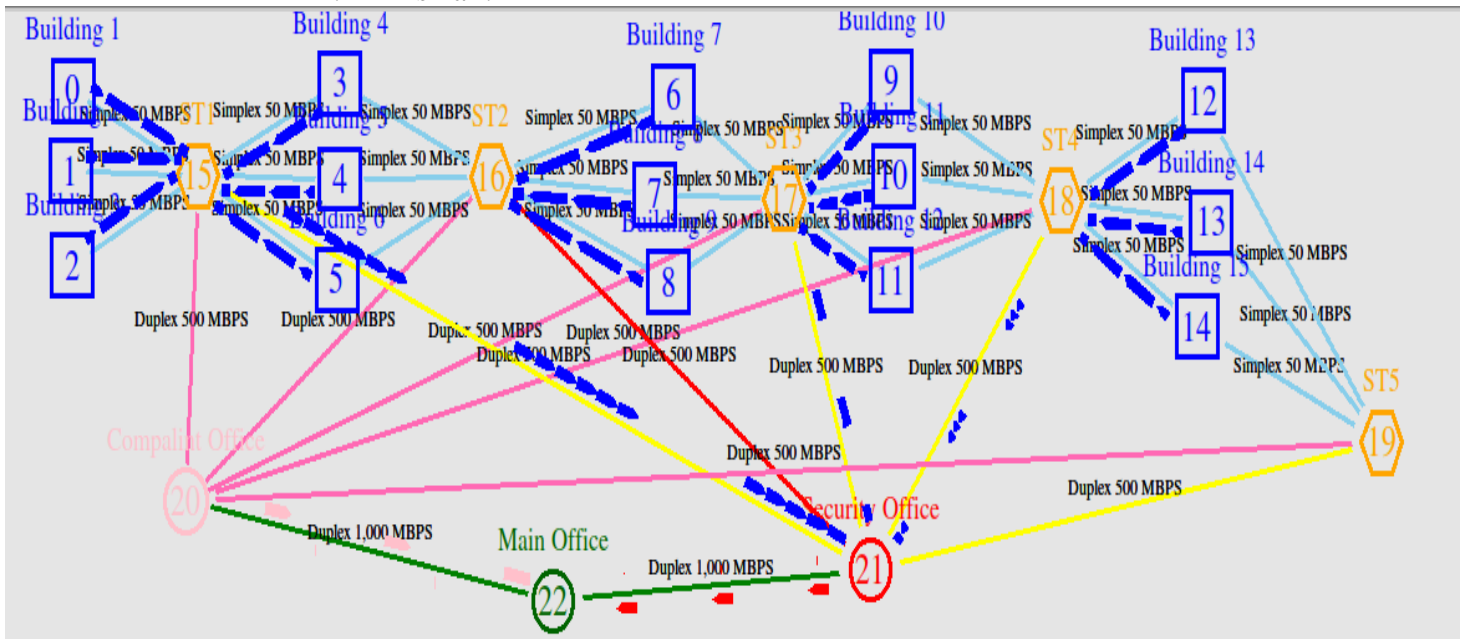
Building 1
0
Building 2
1
Building 3
2
ST1
15
Simplex 50 MBPS
Simplex 50 MBPS
Simplex 50 MBPS
Simplex 50 MBPS
Simplex 50 MBPS
Simplex 50 MBPS
Building 4
3
Building 5
4
Building 6
5
Simplex 50 MBPS
Simplex 50 MBPS
Simplex 50 MBPS
ST2
16
Building 7
6
Building 8
7
Building 9
8
Simplex 50 MBPS
Simplex 50 MBPS
Simplex 50 MBPS
Simplex 50 MBPS
Simplex 50 MBPS
Simplex 50 MBPS
ST3
17
Building 10
9
Building 11
10
Building 12
11
Simplex 50 MBPS
Simplex 50 MBPS
Simplex 50 MBPS
Simplex 50 MBPS
Simplex 50 MBPS
Simplex 50 MBPS
ST4
18
Building 13
12
Building 14
13
Building 15
14
Simplex 50 MBPS
Simplex 50 MBPS
Simplex 50 MBPS
Simplex 50 MBPS
Simplex 50 MBPS
Simplex 50 MBPS
ST5
19
Duplex 500 MBPS
Duplex 500 MBPS
Duplex 500 MBPS
Duplex 500 MBPS
Duplex 500 MBPS
Duplex 500 MBPS
Duplex 500 MBPS
Duplex 500 MBPS
Duplex 500 MBPS
Duplex 500 MBPS
Compalint Office
20
Duplex 1,000 MBPS
Main Office
22
Duplex 1,000 MBPS
Security Office
21